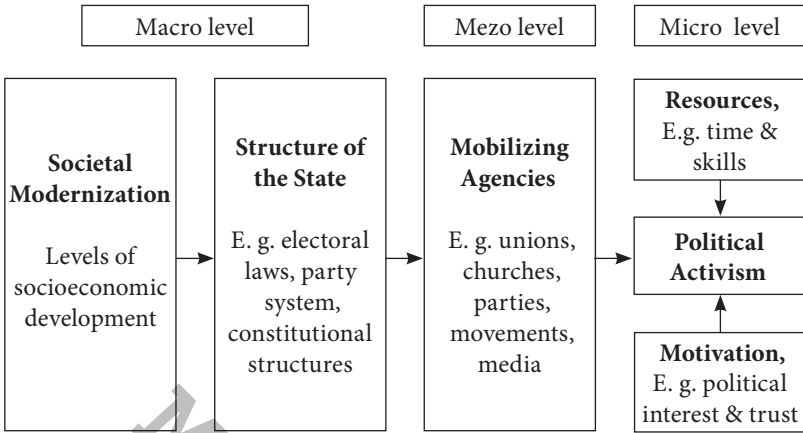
Macro level

Mezo level

Micro level

**Societal Modernization**

Levels of socioeconomic development

**Structure of the State**

E. g. electoral laws, party system, constitutional structures

**Mobilizing Agencies**

E. g. unions, churches, parties, movements, media

**Resources,** E.g. time & skills

**Political Activism**

**Motivation,** E. g. political interest & trust